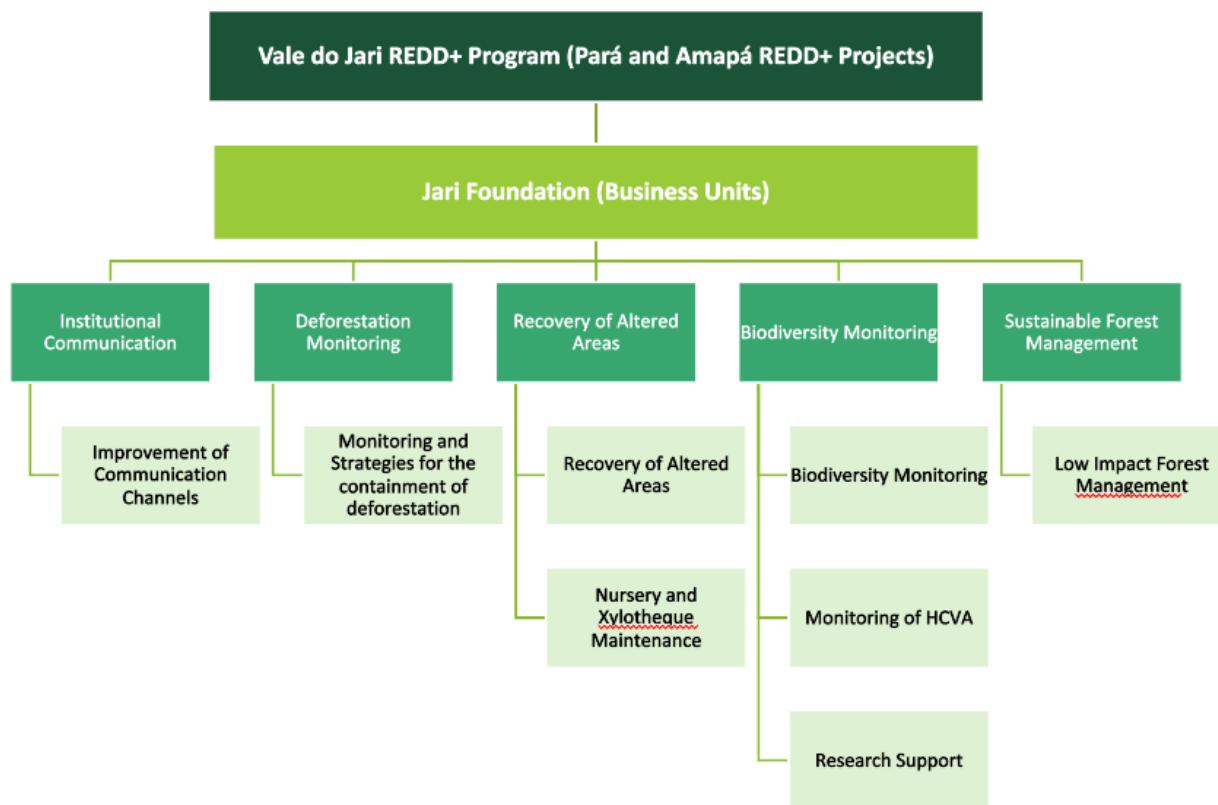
Vale do Jari REDD+ Program (Pará and Amapá REDD+ Projects)

Jari Foundation (Business Units)

Institutional Communication

Improvement of Communication Channels

Deforestation Monitoring

Monitoring and Strategies for the containment of deforestation

Recovery of Altered Areas

Recovery of Altered Areas

Nursery and Xylotheque Maintenance

Biodiversity Monitoring

Biodiversity Monitoring

Monitoring of HCVA

Research Support

Sustainable Forest Management

Low Impact Forest Management